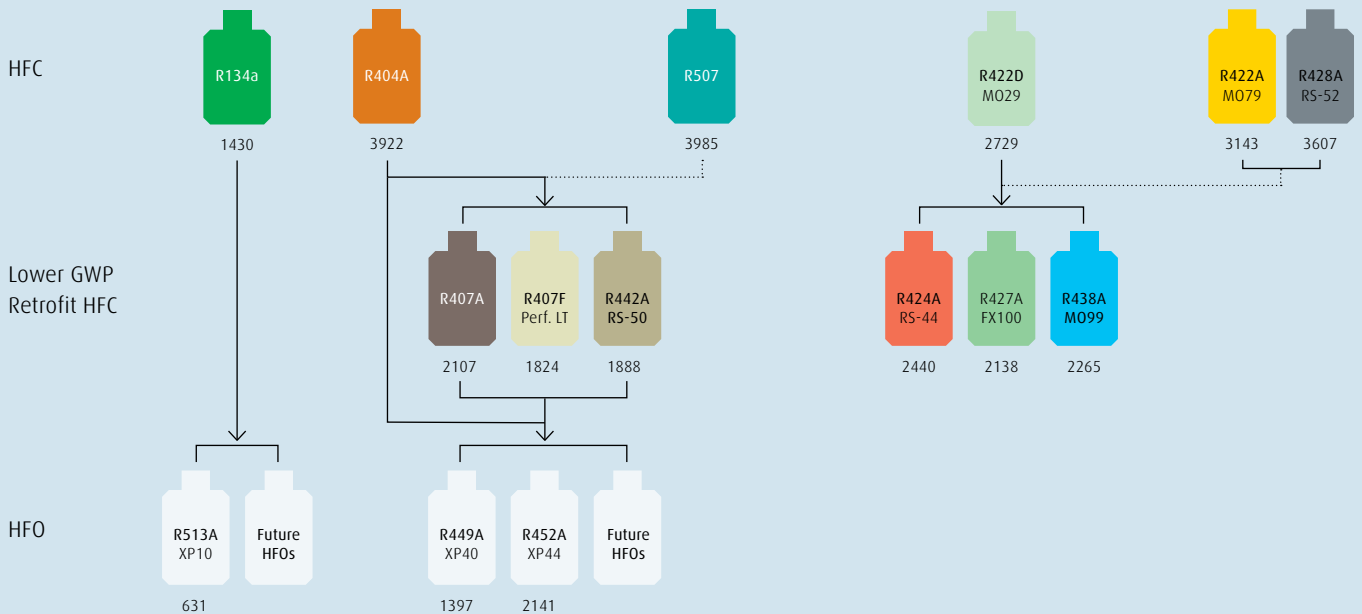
HFC

R134a
1430

R404A
3922

R507
3985

R422D
MO29
2729

R422A
MO79
3143

R428A
RS-52
3607

Lower GWP
Retrofit HFC

R407A
2107

R407F
Perf. LT
1824

R442A
RS-50
1888

R424A
RS-44
2440

R427A
FX100
2138

R438A
MO99
2265

HFO

R513A
XP10
631

Future
HFOs

R449A
XP40
1397

R452A
XP44
2141

Future
HFOs